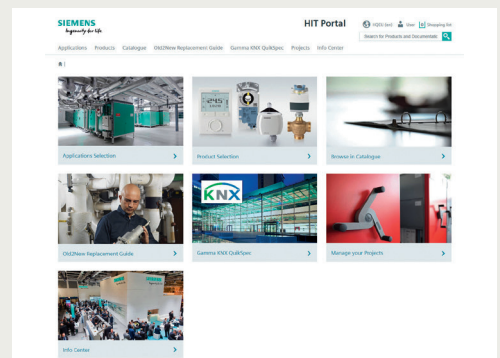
SIEMENS
Ingenuity for life

HIT Portal

HQ03 (en) User Shopping list

Search for Products and Documentati

Applications Products Catalogue Old2New Replacement Guide Gamma KNX QuikSpec Projects Info Center

Applications Selection

Product Selection

Browse in Catalogue

Old2New Replacement Guide

KNX

Gamma KNX QuikSpec

Manage your Projects

Info Center